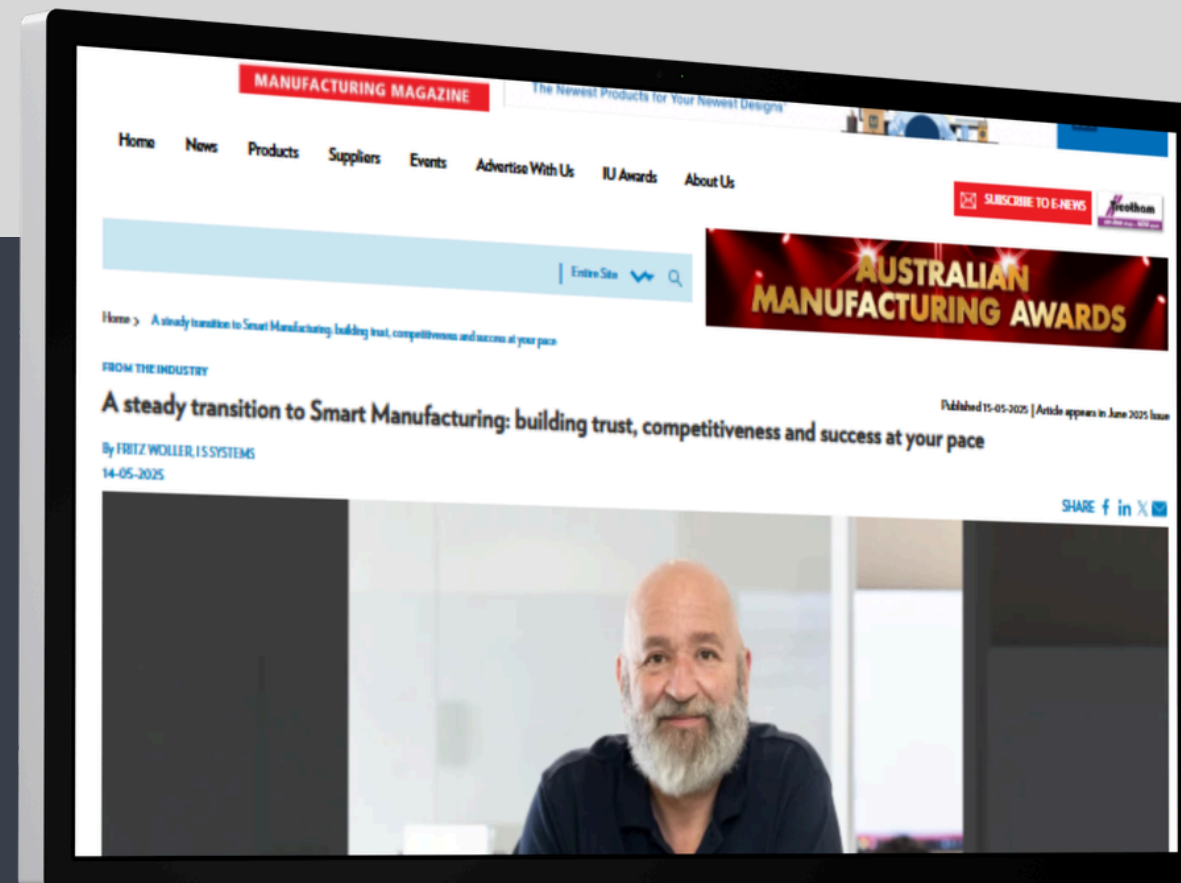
MANUFACTURING MAGAZINE

The Newest Products for Your Newest Designs

Home News Products Suppliers Events Advertise With Us IU Awards About Us

SUBSCRIBE TO E-NEWS

Treotham

Entire Site

AUSTRALIAN MANUFACTURING AWARDS

Home > A steady transition to Smart Manufacturing: building trust, competitiveness and success at your pace

FROM THE INDUSTRY

A steady transition to Smart Manufacturing: building trust, competitiveness and success at your pace

Published 15-05-2025 | Article appears in June 2025 Issue

By FRITZ WOLLER, I.S SYSTEMS
14-05-2025

SHARE